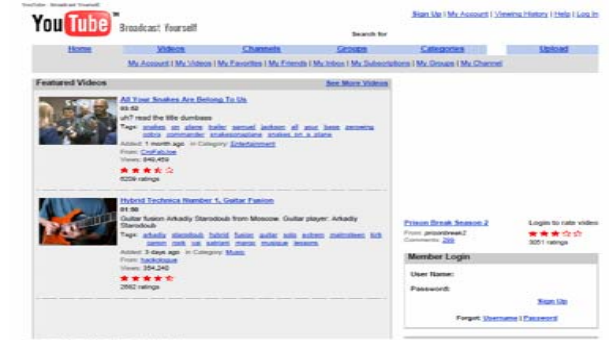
YouTube - Broadcast Yourself

YouTube™ Broadcast Yourself

Search for

Sign Up | My Account | Viewing History | Help | Log In

Home | Videos | Channels | Groups | Categories | Upload

My Account | My Videos | My Favorites | My Friends | My Inbox | My Subscriptions | My Groups | My Channel

Featured Videos

See More Videos

All Your Snakes Are Belong To Us

00:52

uh? read the title dumbass

Tags: snakes on plane trailer samuel jackson all your base belong cobra commander snakesonaplane snakes on a plane

Added: 1 month ago in Category: Entertainment

From: CraftaLive

Views: 846,459

6209 ratings

Hybrid Technics Number 1, Guitar Fusion

01:56

Guitar fusion Arkadiy Starodoub from Moscow. Guitar player: Arkadiy Starodoub

Tags: arkadiy starodoub hybrid fusion guitar solo satriani malmsteen kirk batch rock vai satriani mansu musique lessons

Added: 7 days ago in Category: Music

From: hackdoque

Views: 354,240

2882 ratings

Prison Break Season 2

From: prisonbreak2

Comments: 269

Login to rate video

3051 ratings

Member Login

User Name:

Password:

Sign Up

Forgot: Username | Password